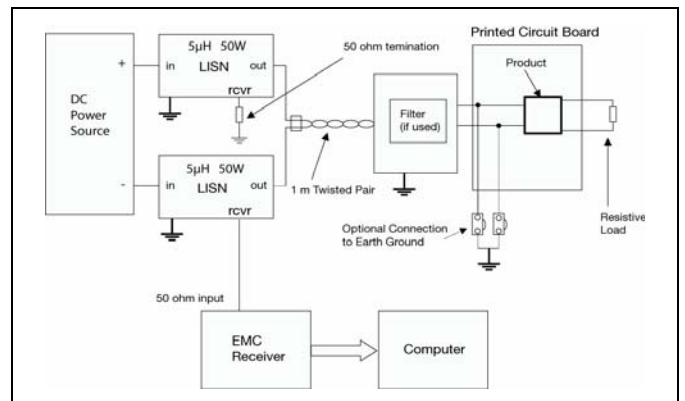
Printed Circuit Board

5μH 50W

+

in

LISN

out

rcvr

50 ohm temination

Product

DC Power Source

Filter (if used)

-

5μH 50W

in

LISN

out

rcvr

1 m Twisted Pair

Optional Connection to Earth Ground

Resistive Load

50 ohm input

EMC Receiver

Computer